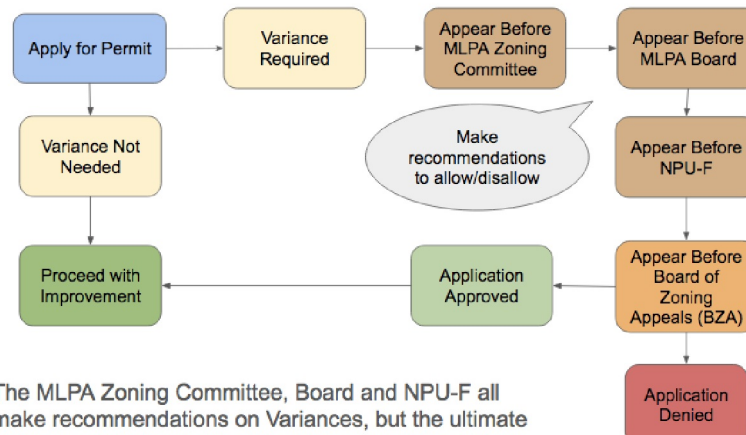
Apply for Permit

Variance Required

Appear Before MLPA Zoning Committee

Appear Before MLPA Board

Variance Not Needed

Make recommendations to allow/disallow

Appear Before NPU-F

Proceed with Improvement

Application Approved

Appear Before Board of Zoning Appeals (BZA)

Application Denied

The MLPA Zoning Committee, Board and NPU-F all make recommendations on Variances, but the ultimate